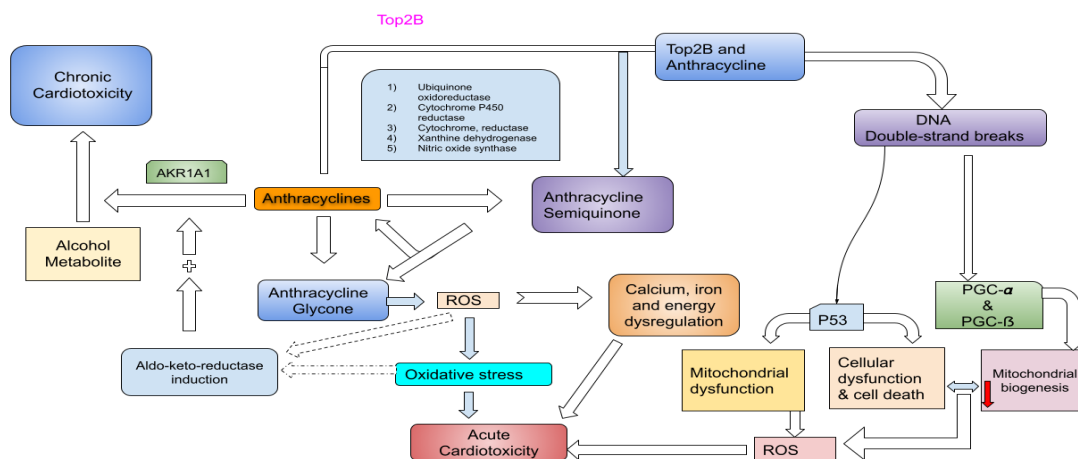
Top2B

Chronic Cardiotoxicity

Top2B and Anthracycline

1) Ubiquinone oxidoreductase
2) Cytochrome P450 reductase
3) Cytochrome, reductase
4) Xanthine dehydrogenase
5) Nitric oxide synthase

DNA Double-strand breaks

AKR1A1

Anthracyclines

Anthracycline Semiquinone

Alcohol Metabolite

Anthracycline Glycone

ROS

Calcium, iron and energy dysregulation

PGC-$\alpha$ & PGC-ß

P53

Aldo-keto-reductase induction

Oxidative stress

Mitochondrial dysfunction

Cellular dysfunction & cell death

Mitochondrial biogenesis

Acute Cardiotoxicity

ROS